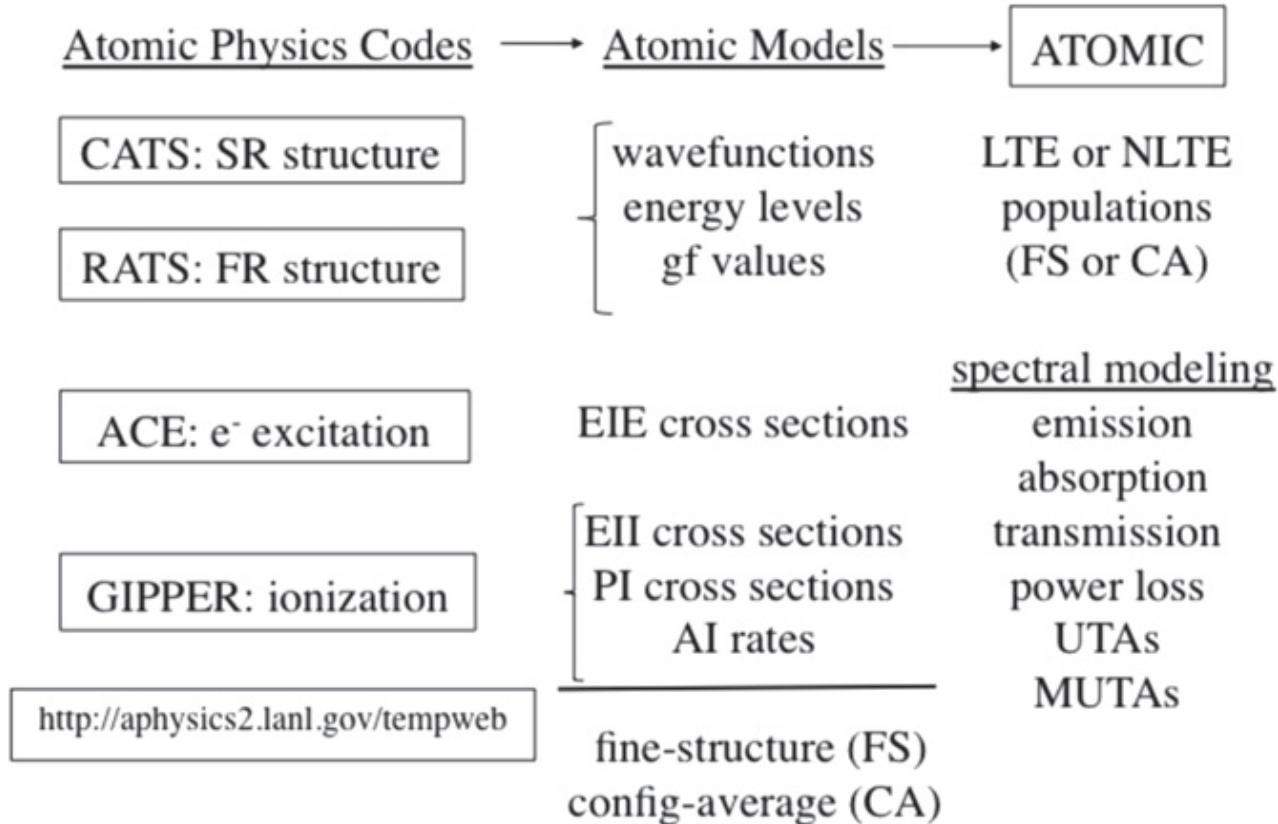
Atomic Physics Codes → Atomic Models → ATOMIC

CATS: SR structure

RATS: FR structure

wavefunctions
energy levels
gf values

LTE or NLTE
populations
(FS or CA)

ACE: e$^-$ excitation

EIE cross sections

spectral modeling
emission
absorption
transmission
power loss
UTAs
MUTAs

GIPPER: ionization

EII cross sections
PI cross sections
AI rates

http://aphysics2.lanl.gov/tempweb

fine-structure (FS)
config-average (CA)